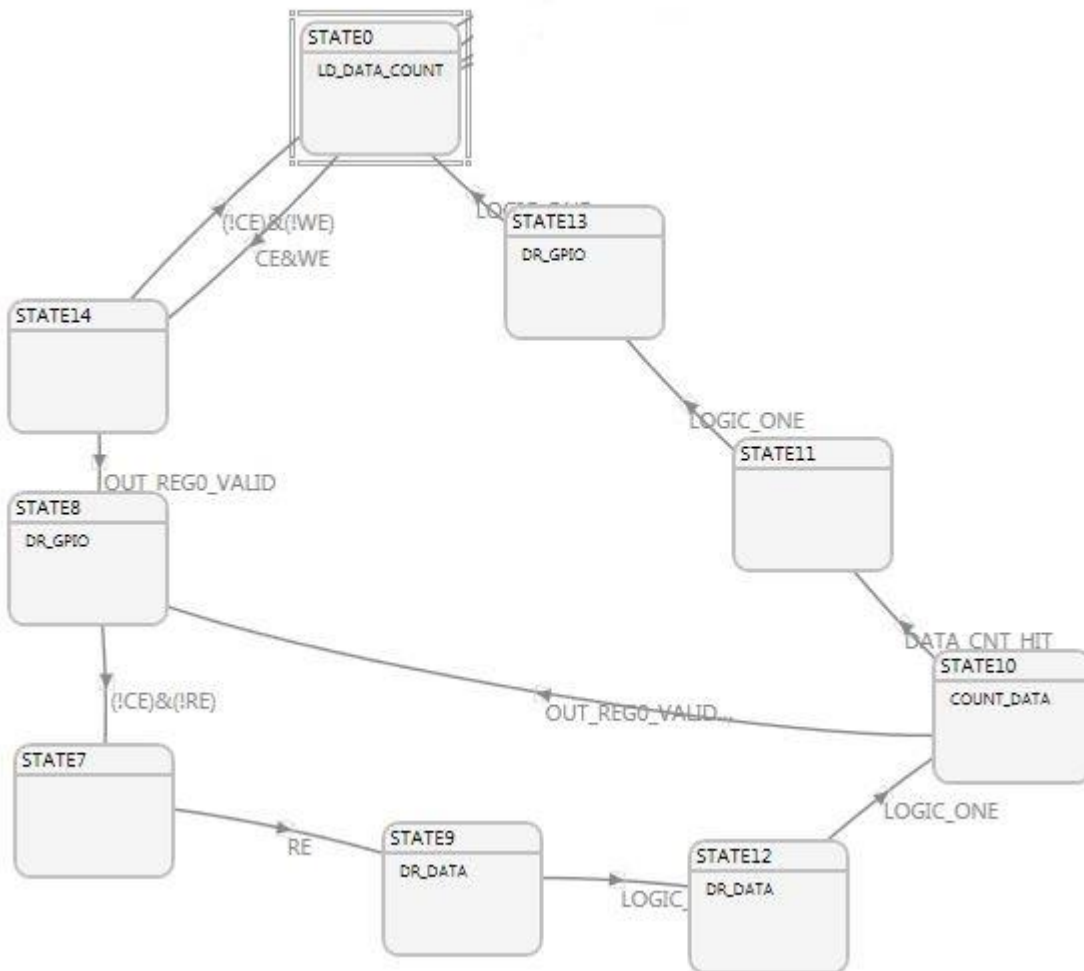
STATE0
LD_DATA_COUNT

(!CE)&(!WE)
CE&WE

LOGIC_ONE

STATE13
DR_GPIO

STATE14

LOGIC_ONE

STATE11

OUT_REG0_VALID

STATE8
DR_GPIO

DATA_CNT_HIT

STATE10
COUNT_DATA

(!CE)&(!RE)

OUT_REG0_VALID...

STATE7

LOGIC_ONE

RE

STATE9
DR_DATA

STATE12
DR_DATA

LOGIC_